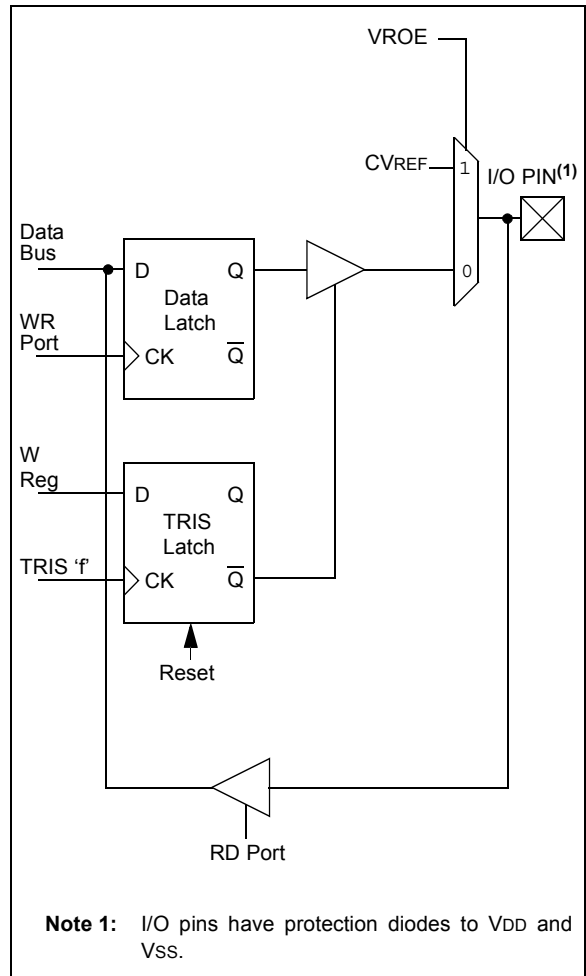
VROE

CVREF

1

0

I/O PIN$^{(1)}$

Data Bus

D

Q

Data Latch

WR Port

CK

$\overline{Q}$

W Reg

D

Q

TRIS Latch

TRIS 'f'

CK

$\overline{Q}$

Reset

RD Port

**Note 1:** I/O pins have protection diodes to VDD and VSS.